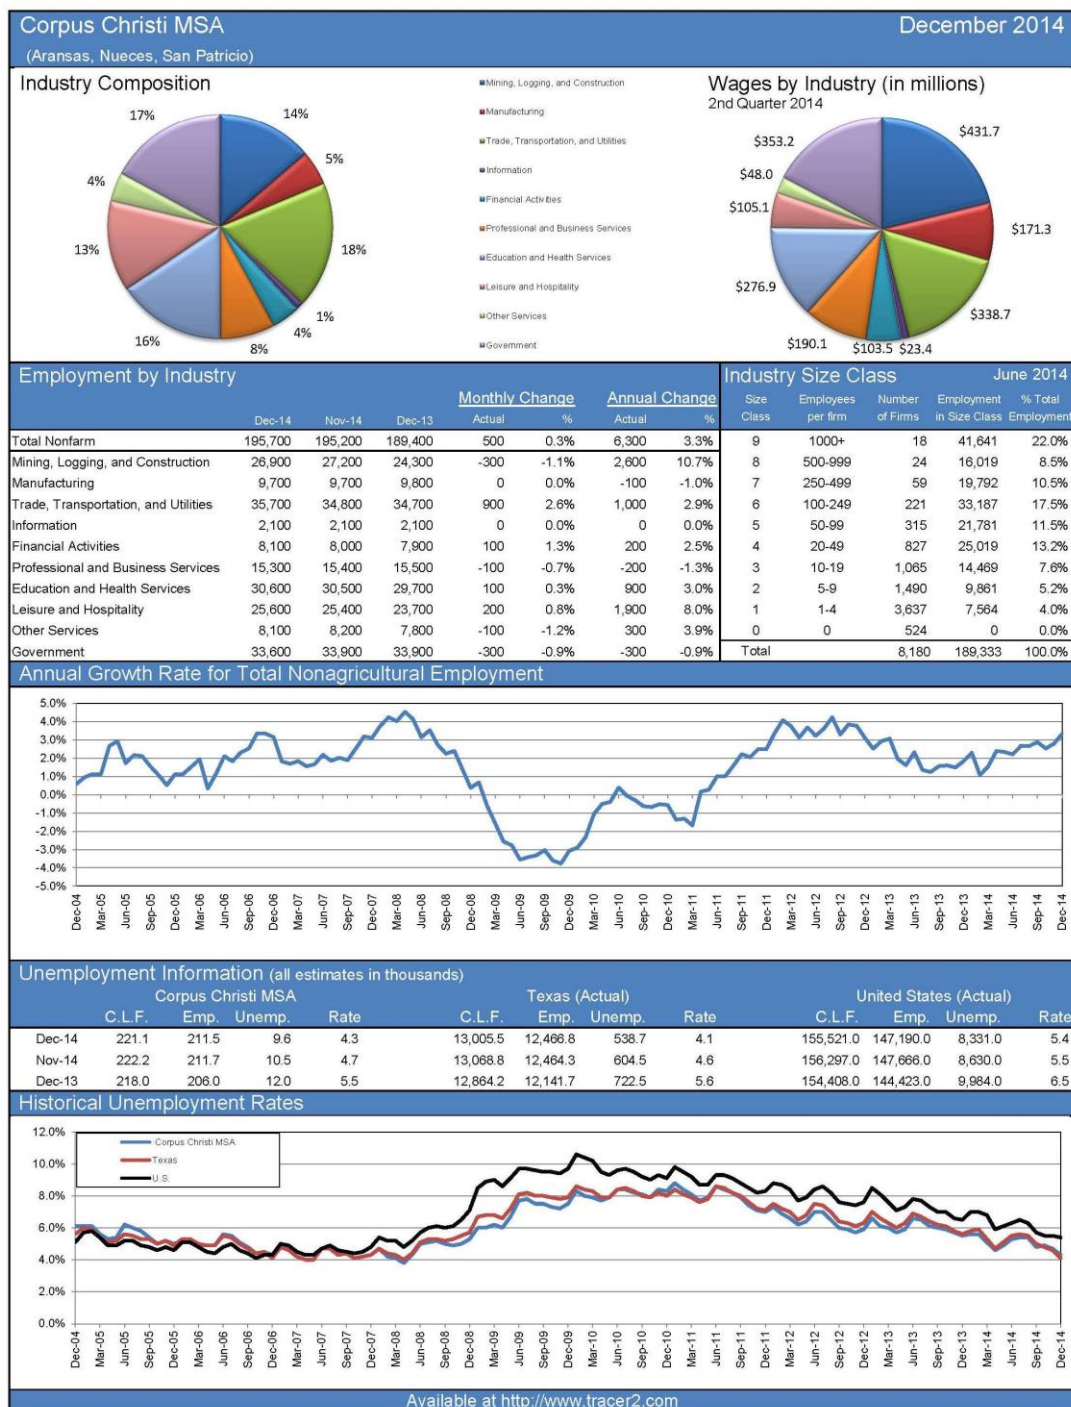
Corpus Christi MSA
December 2014
(Aransas, Nueces, San Patricio)

Industry Composition

17% 14% 5% 4% 13% 18% 1% 4% 16% 8%

Mining, Logging, and Construction
Manufacturing
Trade, Transportation, and Utilities
Information
Financial Activities
Professional and Business Services
Education and Health Services
Leisure and Hospitality
Other Services
Government

Wages by Industry (in millions)
2nd Quarter 2014

$353.2 $431.7 $48.0 $105.1 $171.3 $276.9 $338.7 $190.1 $103.5 $23.4

Employment by Industry

| | Dec-14 | Nov-14 | Dec-13 | Monthly Change Actual | % | Annual Change Actual | % |
|---|---|---|---|---|---|---|---|
| Total Nonfarm | 195,700 | 195,200 | 189,400 | 500 | 0.3% | 6,300 | 3.3% |
| Mining, Logging, and Construction | 26,900 | 27,200 | 24,300 | -300 | -1.1% | 2,600 | 10.7% |
| Manufacturing | 9,700 | 9,700 | 9,800 | 0 | 0.0% | -100 | -1.0% |
| Trade, Transportation, and Utilities | 35,700 | 34,800 | 34,700 | 900 | 2.6% | 1,000 | 2.9% |
| Information | 2,100 | 2,100 | 2,100 | 0 | 0.0% | 0 | 0.0% |
| Financial Activities | 8,100 | 8,000 | 7,900 | 100 | 1.3% | 200 | 2.5% |
| Professional and Business Services | 15,300 | 15,400 | 15,500 | -100 | -0.7% | -200 | -1.3% |
| Education and Health Services | 30,600 | 30,500 | 29,700 | 100 | 0.3% | 900 | 3.0% |
| Leisure and Hospitality | 25,600 | 25,400 | 23,700 | 200 | 0.8% | 1,900 | 8.0% |
| Other Services | 8,100 | 8,200 | 7,800 | -100 | -1.2% | 300 | 3.9% |
| Government | 33,600 | 33,900 | 33,900 | -300 | -0.9% | -300 | -0.9% |

Industry Size Class
June 2014

| Size Class | Employees per firm | Number of Firms | Employment in Size Class | % Total Employment |
|---|---|---|---|---|
| 9 | 1000+ | 18 | 41,641 | 22.0% |
| 8 | 500-999 | 24 | 16,019 | 8.5% |
| 7 | 250-499 | 59 | 19,792 | 10.5% |
| 6 | 100-249 | 221 | 33,187 | 17.5% |
| 5 | 50-99 | 315 | 21,781 | 11.5% |
| 4 | 20-49 | 827 | 25,019 | 13.2% |
| 3 | 10-19 | 1,065 | 14,469 | 7.6% |
| 2 | 5-9 | 1,490 | 9,861 | 5.2% |
| 1 | 1-4 | 3,637 | 7,564 | 4.0% |
| 0 | 0 | 524 | 0 | 0.0% |
| Total | | 8,180 | 189,333 | 100.0% |

Annual Growth Rate for Total Nonagricultural Employment

5.0% 4.0% 3.0% 2.0% 1.0% 0.0% -1.0% -2.0% -3.0% -4.0% -5.0%

Dec-04 Mar-05 Jun-05 Sep-05 Dec-05 Mar-06 Jun-06 Sep-06 Dec-06 Mar-07 Jun-07 Sep-07 Dec-07 Mar-08 Jun-08 Sep-08 Dec-08 Mar-09 Jun-09 Sep-09 Dec-09 Mar-10 Jun-10 Sep-10 Dec-10 Mar-11 Jun-11 Sep-11 Dec-11 Mar-12 Jun-12 Sep-12 Dec-12 Mar-13 Jun-13 Sep-13 Dec-13 Mar-14 Jun-14 Sep-14 Dec-14

Unemployment Information (all estimates in thousands)

| | Corpus Christi MSA C.L.F. | Emp. | Unemp. | Rate | Texas (Actual) C.L.F. | Emp. | Unemp. | Rate | United States (Actual) C.L.F. | Emp. | Unemp. | Rate |
|---|---|---|---|---|---|---|---|---|---|---|---|---|
| Dec-14 | 221.1 | 211.5 | 9.6 | 4.3 | 13,005.5 | 12,466.8 | 538.7 | 4.1 | 155,521.0 | 147,190.0 | 8,331.0 | 5.4 |
| Nov-14 | 222.2 | 211.7 | 10.5 | 4.7 | 13,068.8 | 12,464.3 | 604.5 | 4.6 | 156,297.0 | 147,666.0 | 8,630.0 | 5.5 |
| Dec-13 | 218.0 | 206.0 | 12.0 | 5.5 | 12,864.2 | 12,141.7 | 722.5 | 5.6 | 154,408.0 | 144,423.0 | 9,984.0 | 6.5 |

Historical Unemployment Rates

Corpus Christi MSA
Texas
U.S.

12.0% 10.0% 8.0% 6.0% 4.0% 2.0% 0.0%

Dec-04 Mar-05 Jun-05 Sep-05 Dec-05 Mar-06 Jun-06 Sep-06 Dec-06 Mar-07 Jun-07 Sep-07 Dec-07 Mar-08 Jun-08 Sep-08 Dec-08 Mar-09 Jun-09 Sep-09 Dec-09 Mar-10 Jun-10 Sep-10 Dec-10 Mar-11 Jun-11 Sep-11 Dec-11 Mar-12 Jun-12 Sep-12 Dec-12 Mar-13 Jun-13 Sep-13 Dec-13 Mar-14 Jun-14 Sep-14 Dec-14

Available at http://www.tracer2.com